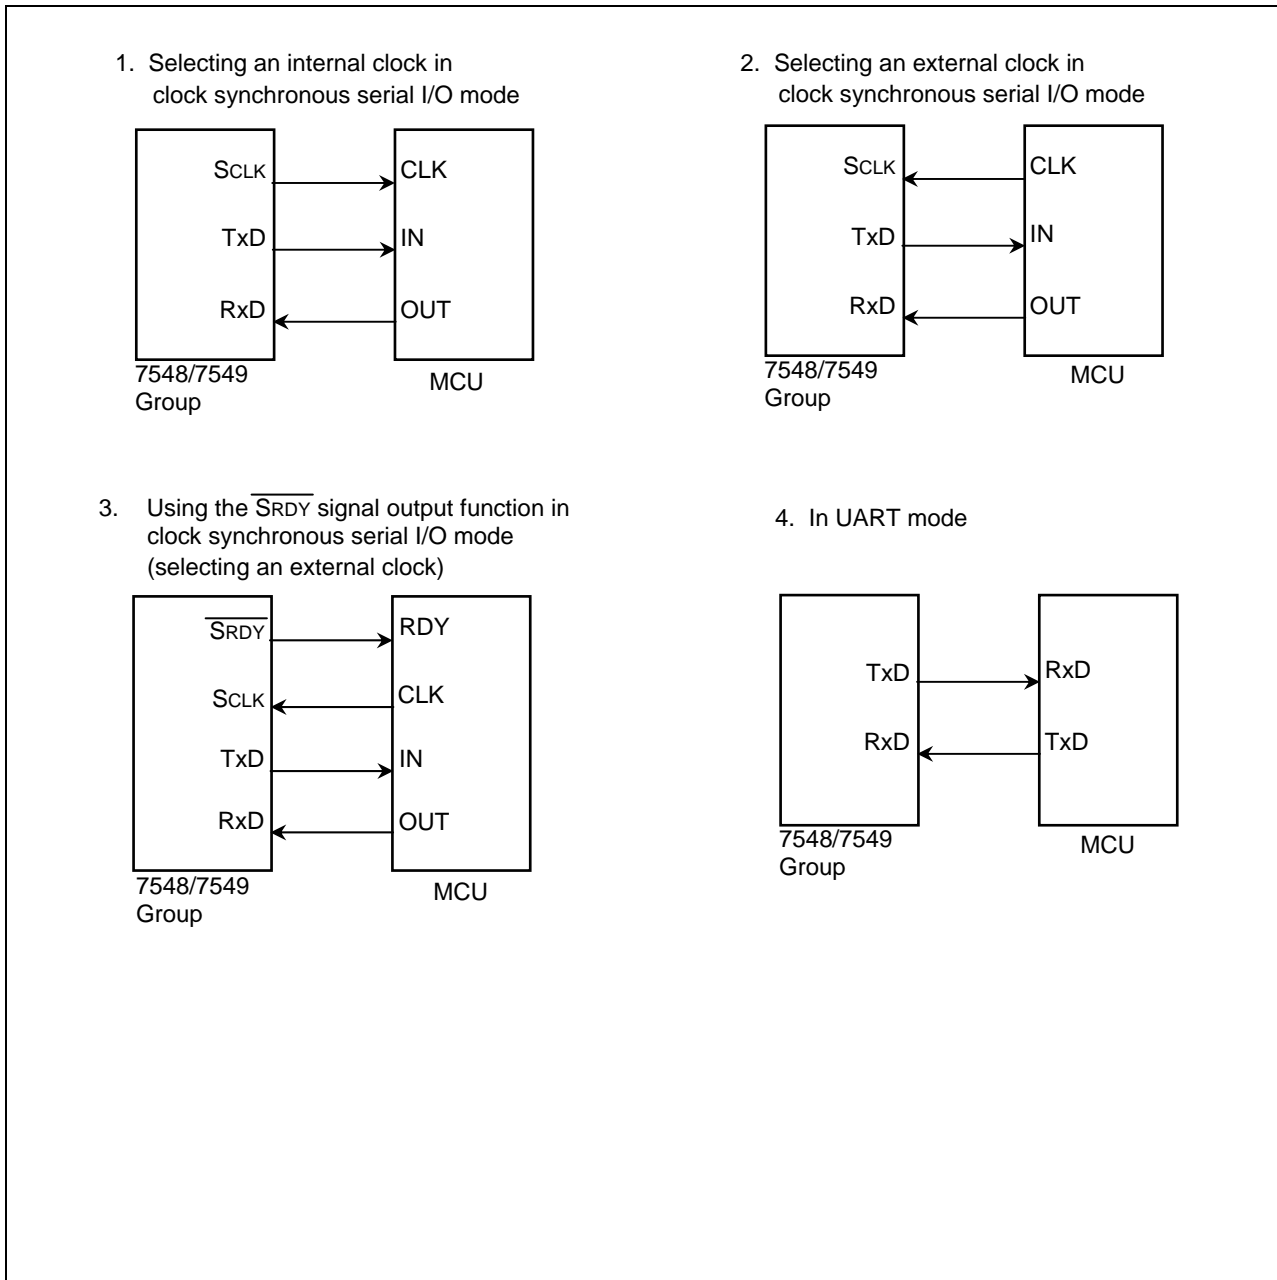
1. Selecting an internal clock in clock synchronous serial I/O mode

SCLK
TxD
RxD
7548/7549 Group

CLK
IN
OUT
MCU

2. Selecting an external clock in clock synchronous serial I/O mode

SCLK
TxD
RxD
7548/7549 Group

CLK
IN
OUT
MCU

3. Using the $\overline{\text{SRDY}}$ signal output function in clock synchronous serial I/O mode (selecting an external clock)

$\overline{\text{SRDY}}$
SCLK
TxD
RxD
7548/7549 Group

RDY
CLK
IN
OUT
MCU

4. In UART mode

TxD
RxD
7548/7549 Group

RxD
TxD
MCU